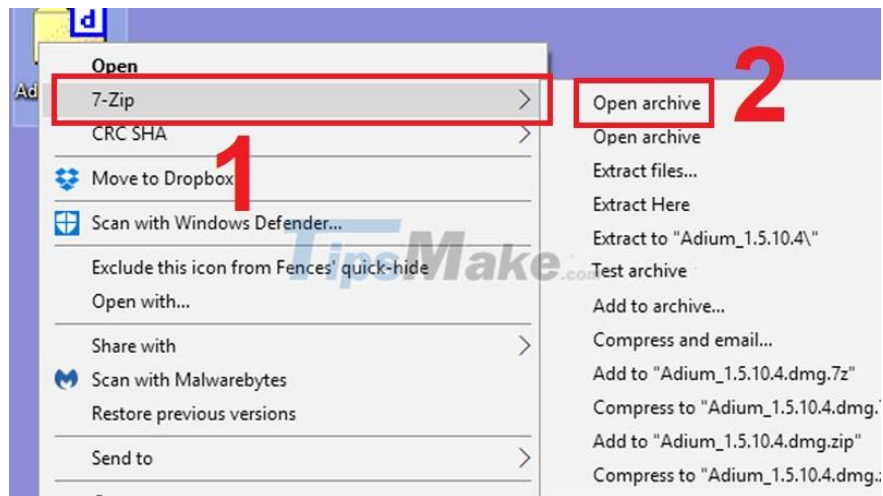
Ad

Open
7-Zip
CRC SHA
Move to Dropbox
Scan with Windows Defender...
Exclude this icon from Fences' quick-hide
Open with...
Share with
Scan with Malwarebytes
Restore previous versions
Send to

1

Open archive
Open archive
Extract files...
Extract Here
Extract to "Adium_1.5.10.4\"
Test archive
Add to archive...
Compress and email...
Add to "Adium_1.5.10.4.dmg.7z"
Compress to "Adium_1.5.10.4.dmg.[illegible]
Add to "Adium_1.5.10.4.dmg.zip"
Compress to "Adium_1.5.10.4.dmg.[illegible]

2

TipsMake.com